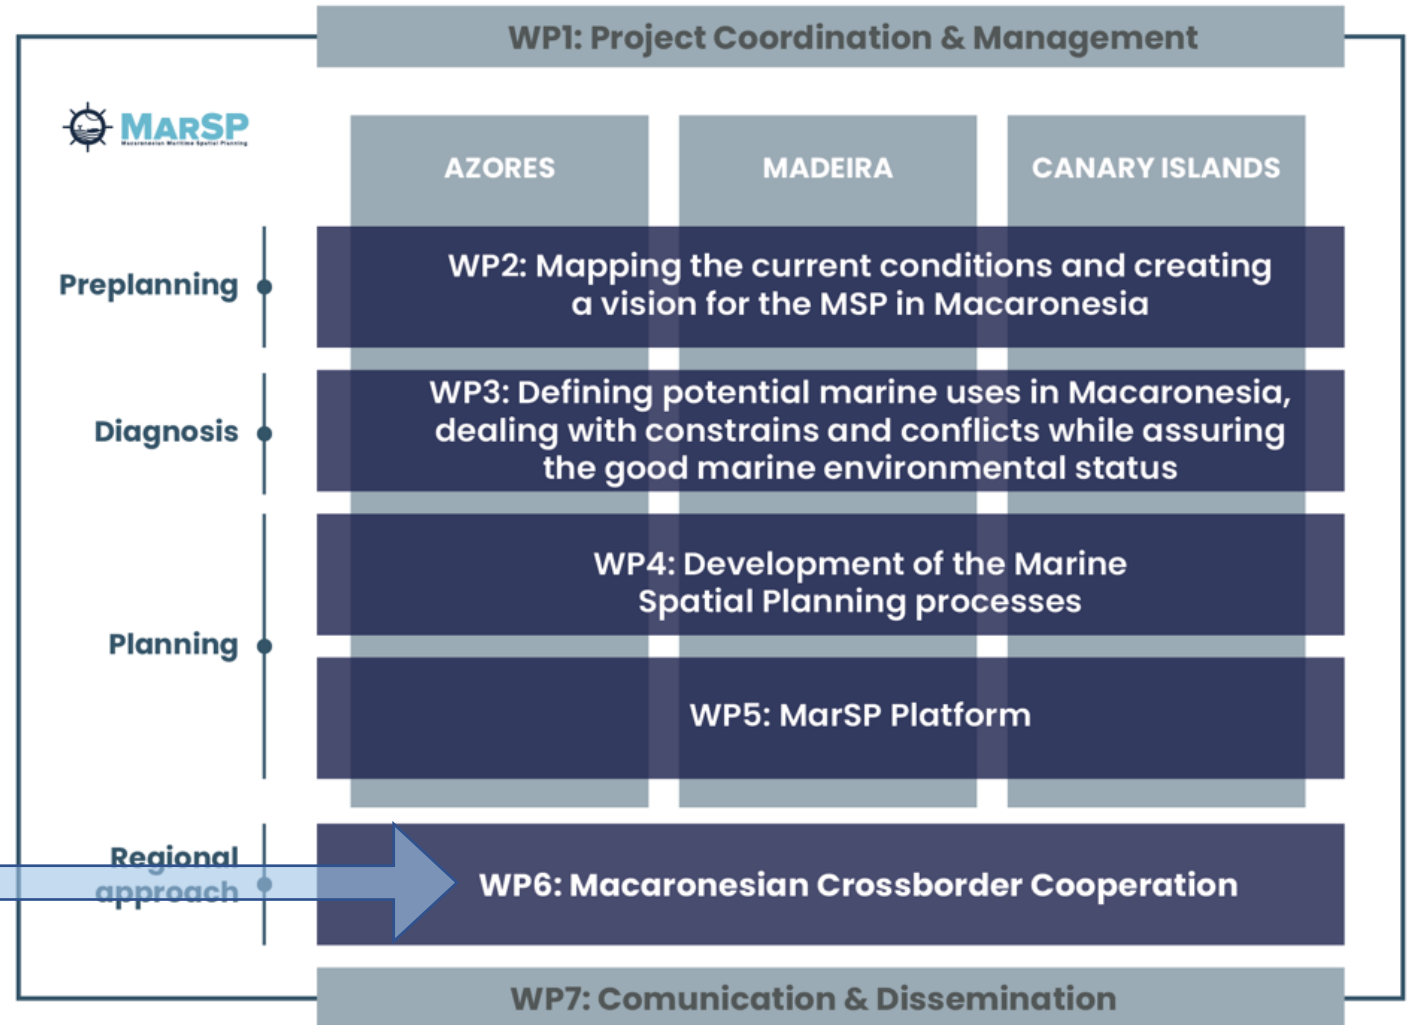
WP1: Project Coordination & Management

MARSP
Macaronesian Maritime Spatial Planning

AZORES

MADEIRA

CANARY ISLANDS

Preplanning

WP2: Mapping the current conditions and creating a vision for the MSP in Macaronesia

Diagnosis

WP3: Defining potential marine uses in Macaronesia, dealing with constrains and conflicts while assuring the good marine environmental status

Planning

WP4: Development of the Marine Spatial Planning processes

WP5: MarSP Platform

Regional approach

WP6: Macaronesian Crossborder Cooperation

WP7: Comunication & Dissemination